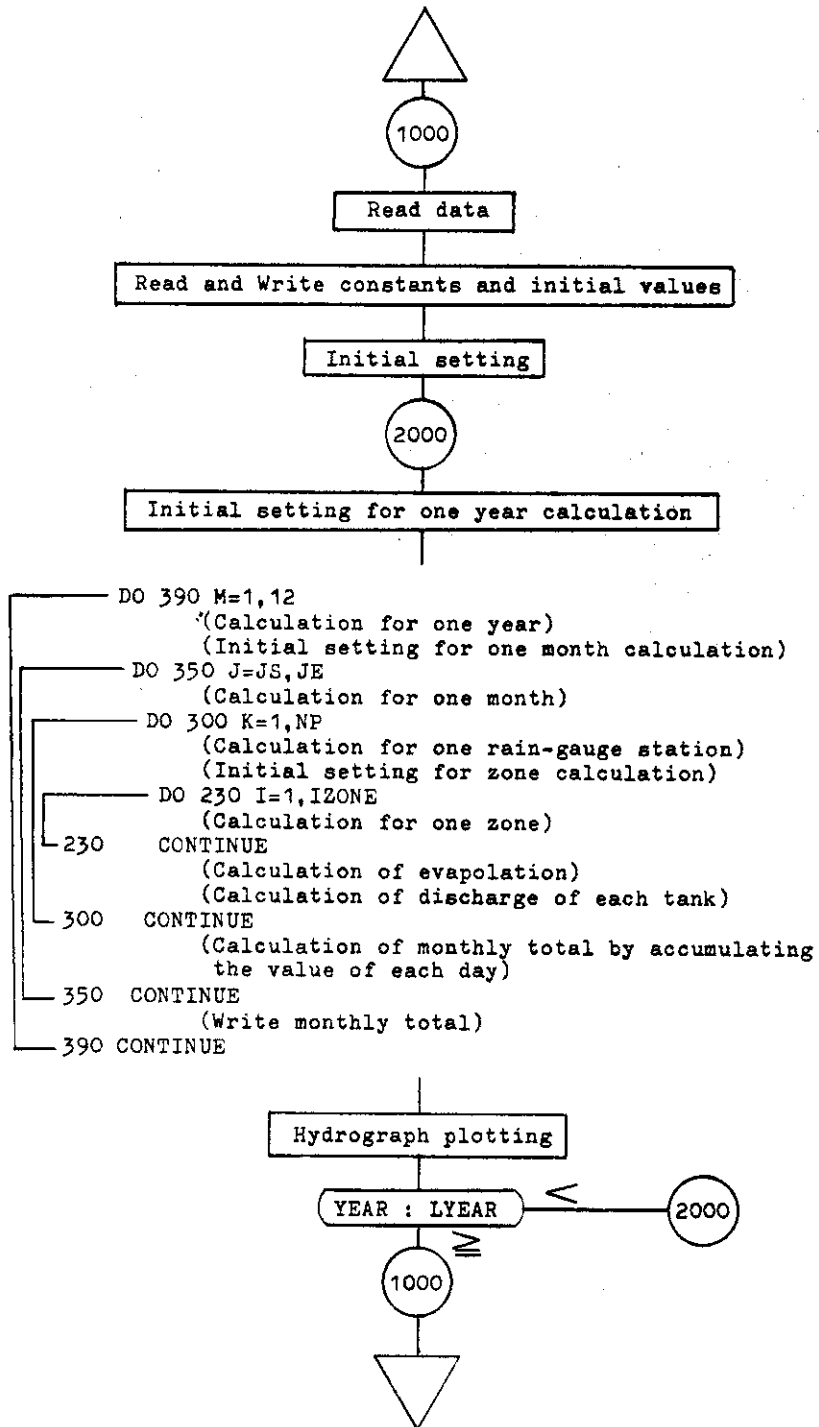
1000

Read data

Read and Write constants and initial values

Initial setting

2000

Initial setting for one year calculation

DO 390 M=1,12
(Calculation for one year)
(Initial setting for one month calculation)
DO 350 J=JS,JE
(Calculation for one month)
DO 300 K=1,NP
(Calculation for one rain-gauge station)
(Initial setting for zone calculation)
DO 230 I=1,IZONE
(Calculation for one zone)
230 CONTINUE
(Calculation of evapolation)
(Calculation of discharge of each tank)
300 CONTINUE
(Calculation of monthly total by accumulating the value of each day)
350 CONTINUE
(Write monthly total)
390 CONTINUE

Hydrograph plotting

YEAR : LYEAR

$<$

2000

$\geqq$

1000